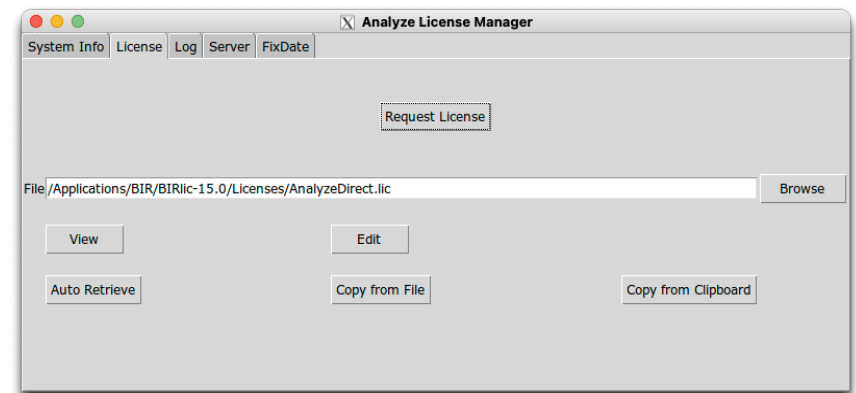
Analyze License Manager

System Info | License | Log | Server | FixDate

Request License

File /Applications/BIR/BIRlic-15.0/Licenses/AnalyzeDirect.lic

Browse

View

Edit

Auto Retrieve

Copy from File

Copy from Clipboard